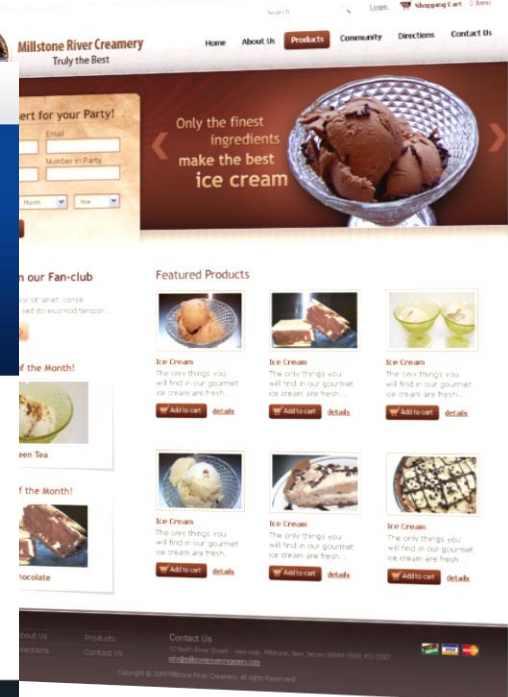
Search Login Shopping Cart 0 items

Millstone River Creamery
Truly the Best

Home About Us Products Community Directions Contact Us

ert for your Party!
Email
Number in Party
Month Year

Only the finest ingredients make the best ice cream

n our Fan-club
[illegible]

f the Month!
een Tea

f the Month!
hocolate

Featured Products

Ice Cream
The only things you will find in our gourmet ice cream are fresh...
Add to cart details

Ice Cream
The only things you will find in our gourmet ice cream are fresh...
Add to cart details

Ice Cream
The only things you will find in our gourmet ice cream are fresh...
Add to cart details

Ice Cream
The only things you will find in our gourmet ice cream are fresh...
Add to cart details

Ice Cream
The only things you will find in our gourmet ice cream are fresh...
Add to cart details

Ice Cream
The only things you will find in our gourmet ice cream are fresh...
Add to cart details

About Us Products Contact Us
Directions Contact Us
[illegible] Millstone, New Jersey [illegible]
info@millstonerivercreamery.com
Copyright © 2009 Millstone River Creamery. All rights Reserved.